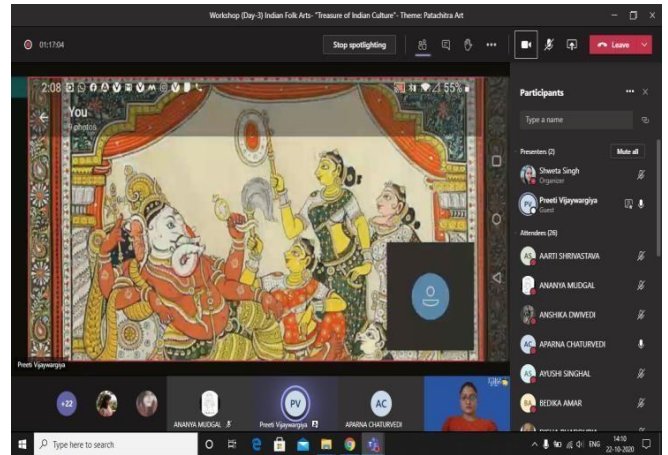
Workshop (Day-3) Indian Folk Arts- "Treasure of Indian Culture"- Theme: Patachitra Art

01:17:04

Stop spotlighting

Leave

2:08

55%

You

9 photos

Preeti Vijaywargiya

Participants

Type a name

Presenters (2)

Mute all

Shweta Singh

Organizer

PV

Preeti Vijaywargiya

Guest

Attendees (26)

AS

AARTI SHRIVASTAVA

ANANYA MUDGAL

ANSHIKA DWIVEDI

AC

APARNA CHATURVEDI

AS

AYUSHI SINGHAL

BA

BEDIKA AMAR

+22

ANANYA MUDGAL

PV

Preeti Vijaywargiya

AC

APARNA CHATURVEDI

Type here to search

ENG

14:10

22-10-2020